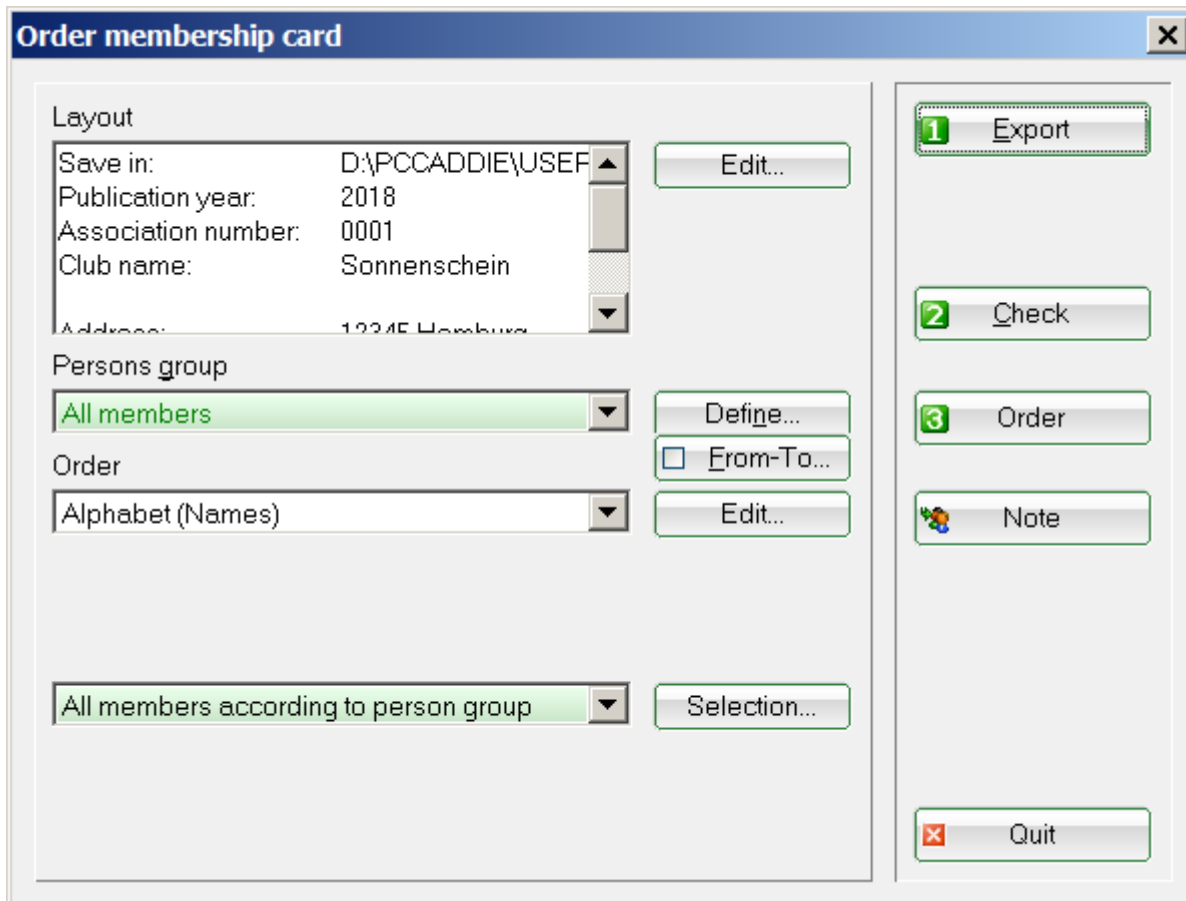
Order membership card

Layout

| | |
|---|---|
| Save in: | D:\PCCADDIE\USEF |
| Publication year: | 2018 |
| Association number: | 0001 |
| Club name: | Sonnenschein |
| Address: | 12345 Hamburg |

Edit...

Persons group

All members

Define...

From-To...

Order

Alphabet (Names)

Edit...

All members according to person group

Selection...

1 Export

2 Check

3 Order

Note

Quit